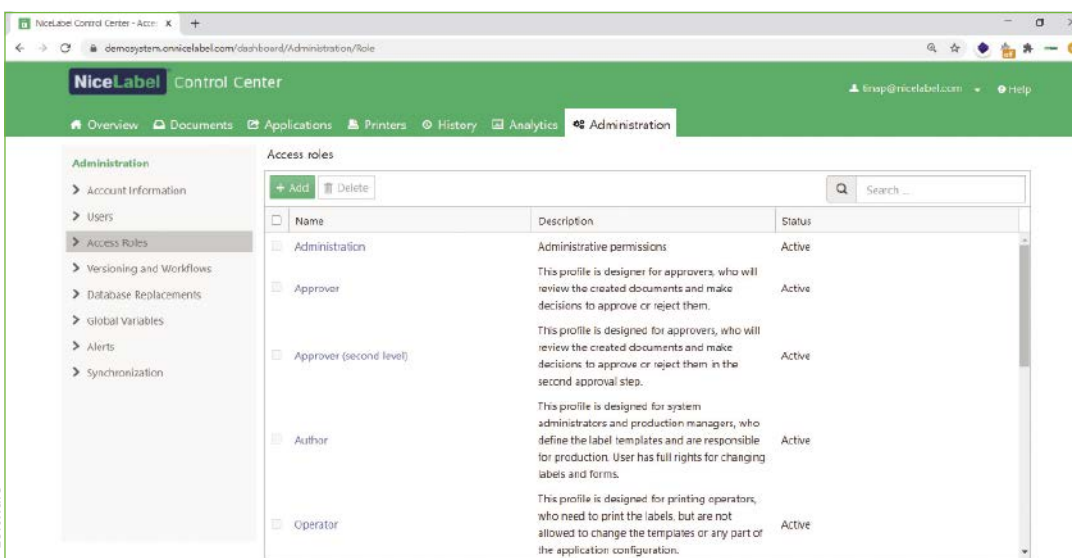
NiceLabel Control Center - Acce: ×  +

demosystem.onnicelabel.com/dashboard/Administration/Role

NiceLabel Control Center

tinsp@nicelabel.com  Help

Overview  Documents  Applications  Printers  History  Analytics  Administration

Administration
> Account Information
> Users
> Access Roles
> Versioning and Workflows
> Database Replacements
> Global Variables
> Alerts
> Synchronization

Access roles

+ Add  Delete  Search ...

| Name | Description | Status |
|---|---|---|
| Administration | Administrative permissions | Active |
| Approver | This profile is designer for approvers, who will review the created documents and make decisions to approve or reject them. | Active |
| Approver (second level) | This profile is designed for approvers, who will review the created documents and make decisions to approve or reject them in the second approval step. | Active |
| Author | This profile is designed for system administrators and production managers, who define the label templates and are responsible for production. User has full rights for changing labels and forms. | Active |
| Operator | This profile is designed for printing operators, who need to print the labels, but are not allowed to change the templates or any part of the application configuration. | Active |